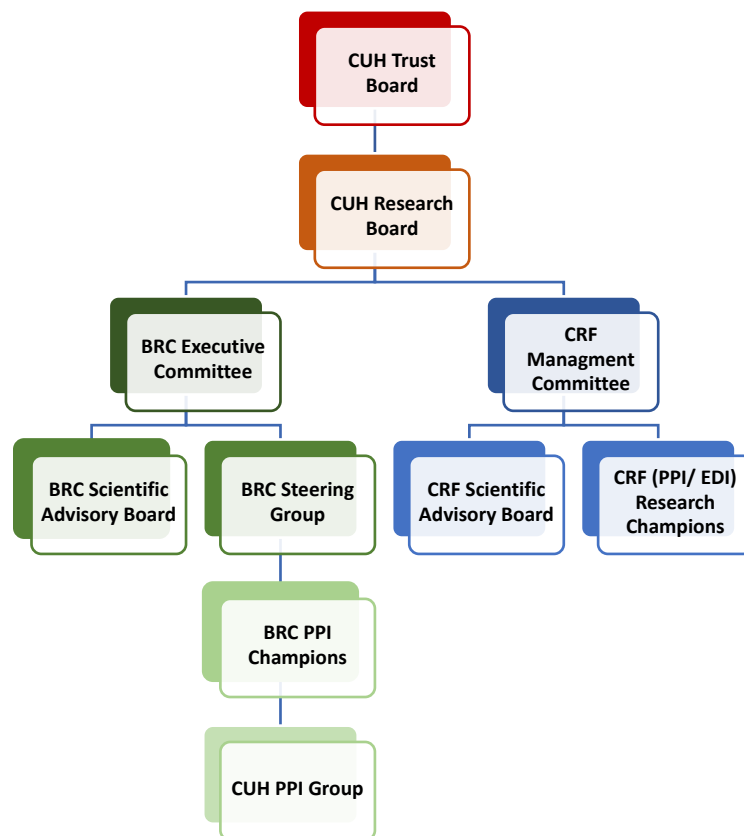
CUH Trust Board

CUH Research Board

BRC Executive Committee

CRF Managment Committee

BRC Scientific Advisory Board

BRC Steering Group

CRF Scientific Advisory Board

CRF (PPI/ EDI) Research Champions

BRC PPI Champions

CUH PPI Group